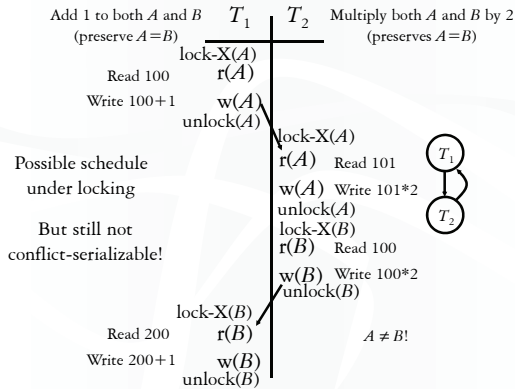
Add 1 to both $A$ and $B$ (preserve $A=B$)

$T_1$

$T_2$

Multiply both $A$ and $B$ by 2 (preserves $A=B$)

lock-X($A$)

Read 100 r($A$)

Write 100+1 w($A$)

unlock($A$)

lock-X($A$)

r($A$) Read 101

w($A$) Write 101*2

unlock($A$)

lock-X($B$)

r($B$) Read 100

w($B$) Write 100*2

unlock($B$)

Possible schedule under locking

But still not conflict-serializable!

$T_1$

$T_2$

lock-X($B$)

Read 200 r($B$)

Write 200+1 w($B$)

unlock($B$)

$A \neq B$!